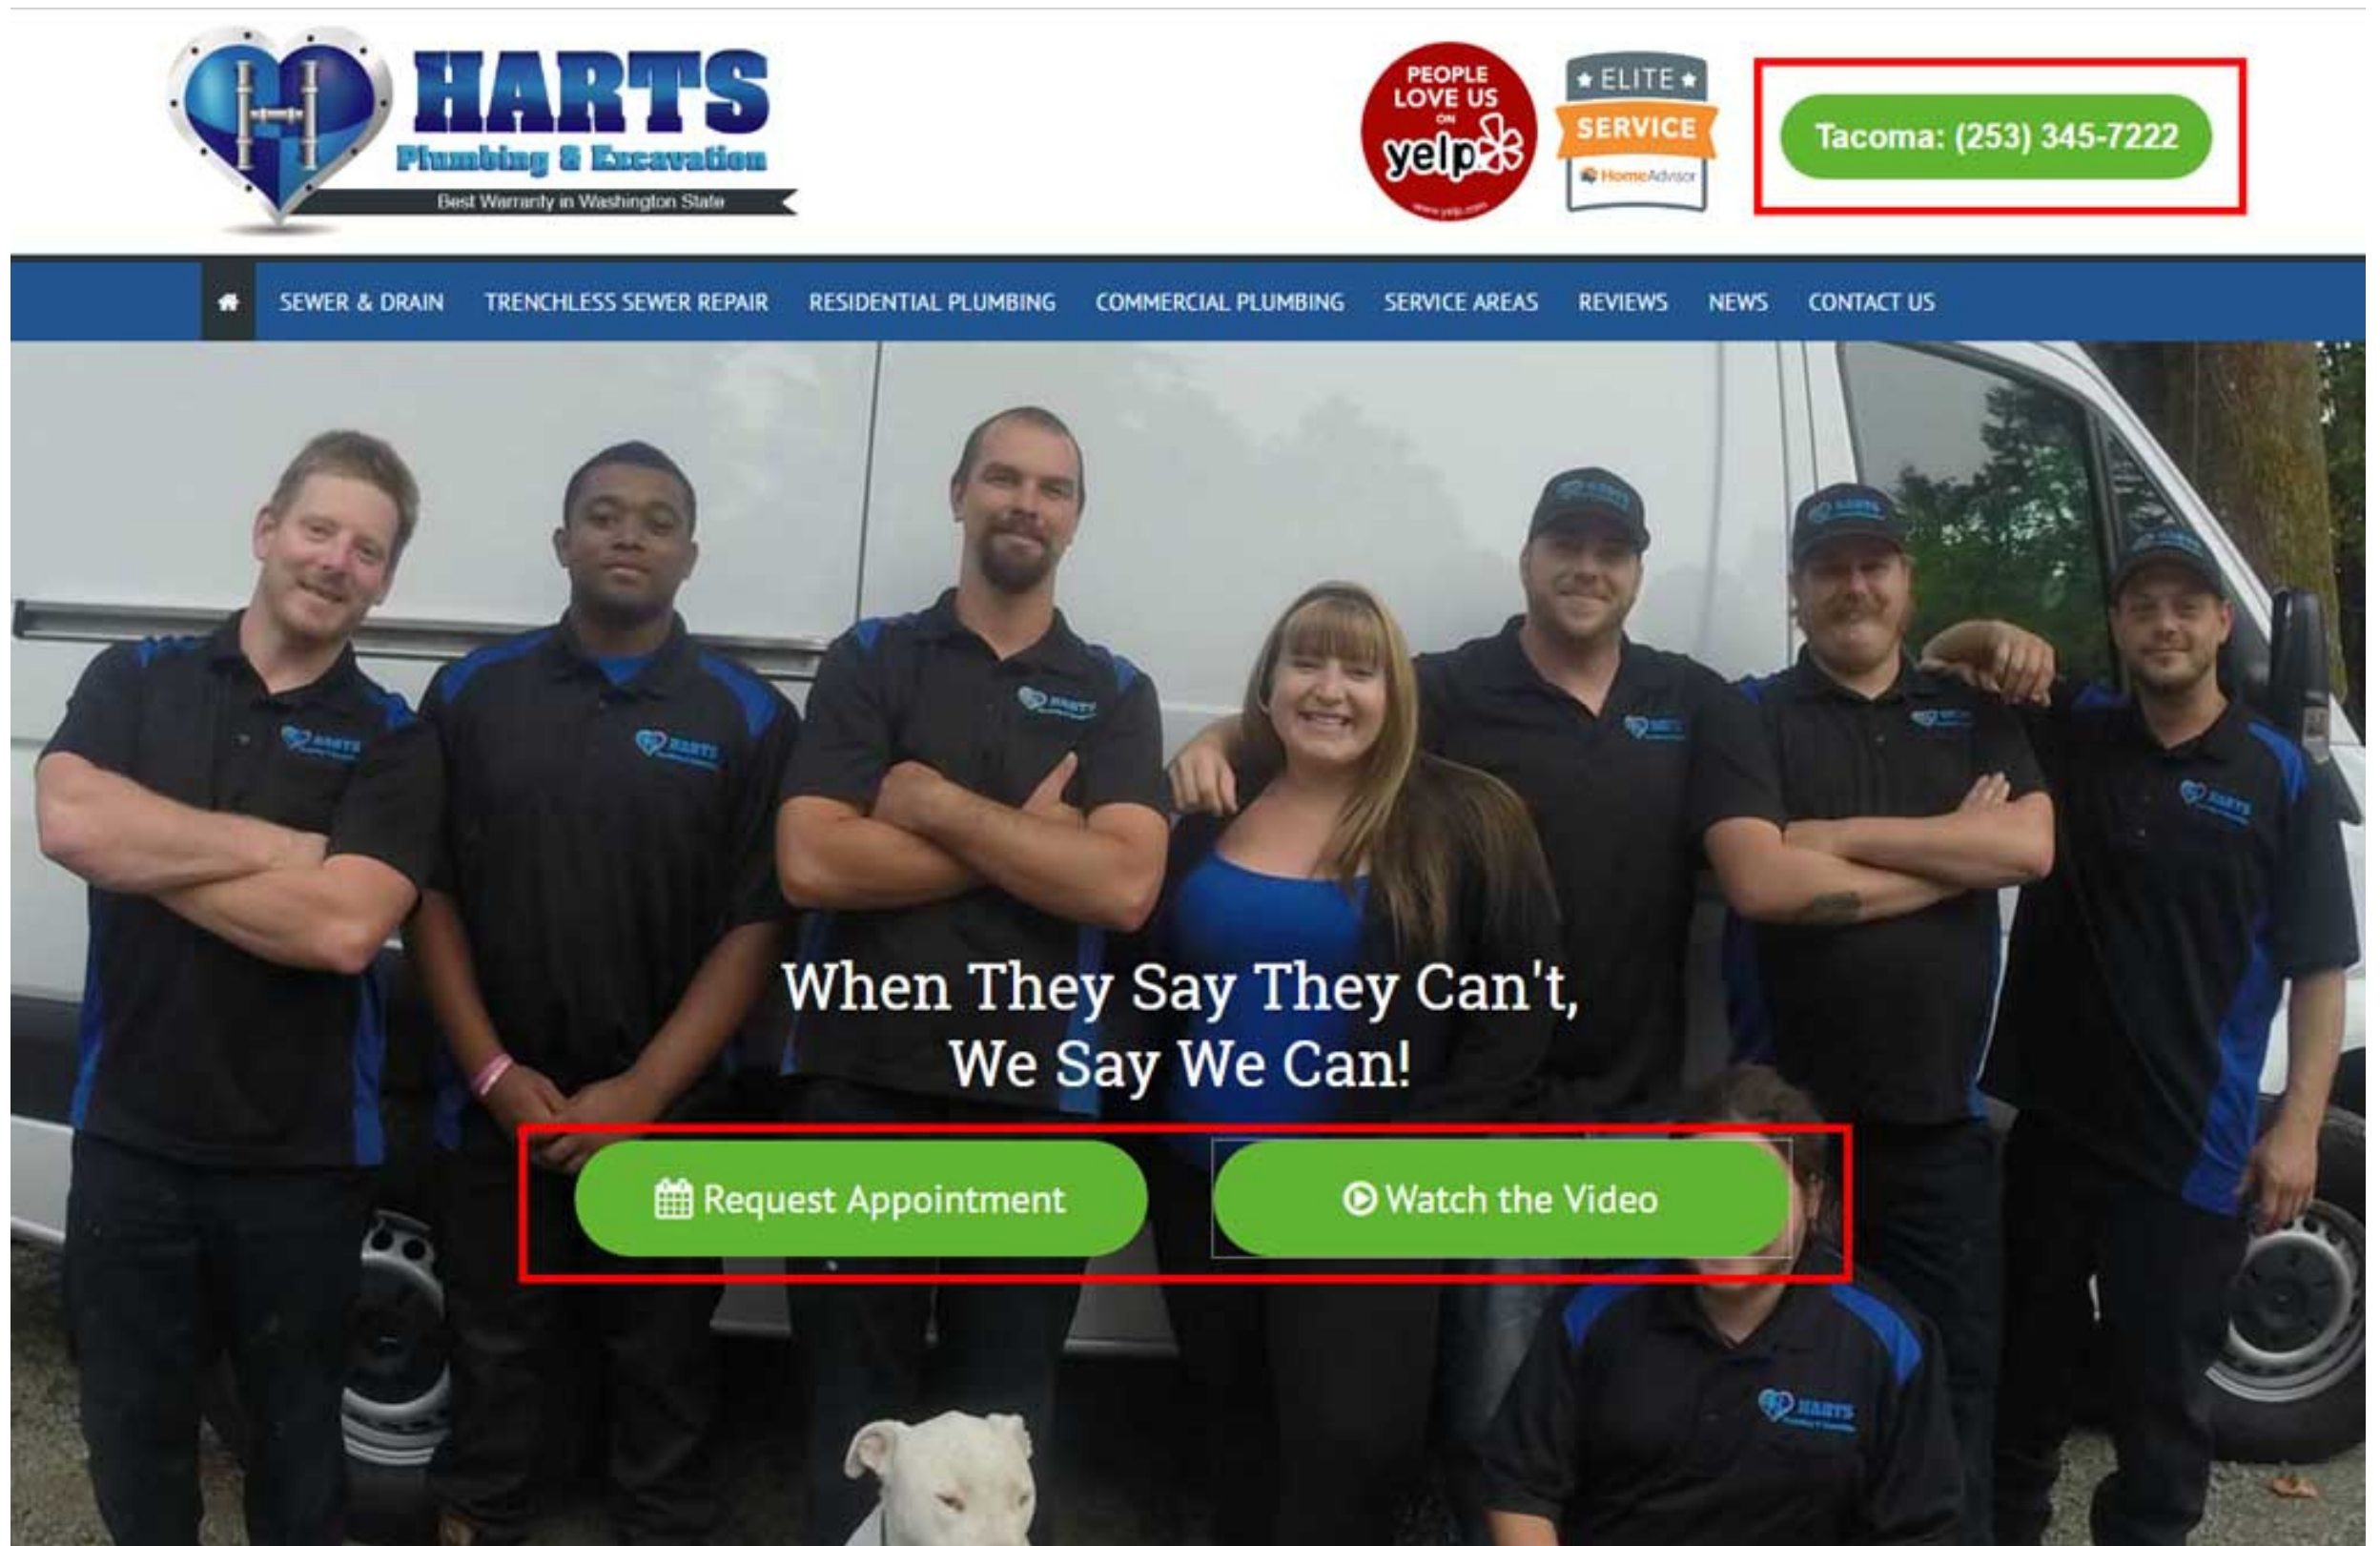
HARTS
Plumbing & Excavation
Best Warranty in Washington State

PEOPLE LOVE US ON yelp
www.yelp.com

★ ELITE ★
SERVICE
HomeAdvisor

Tacoma: (253) 345-7222

SEWER & DRAIN TRENCHLESS SEWER REPAIR RESIDENTIAL PLUMBING COMMERCIAL PLUMBING SERVICE AREAS REVIEWS NEWS CONTACT US

When They Say They Can't, We Say We Can!

Request Appointment

Watch the Video